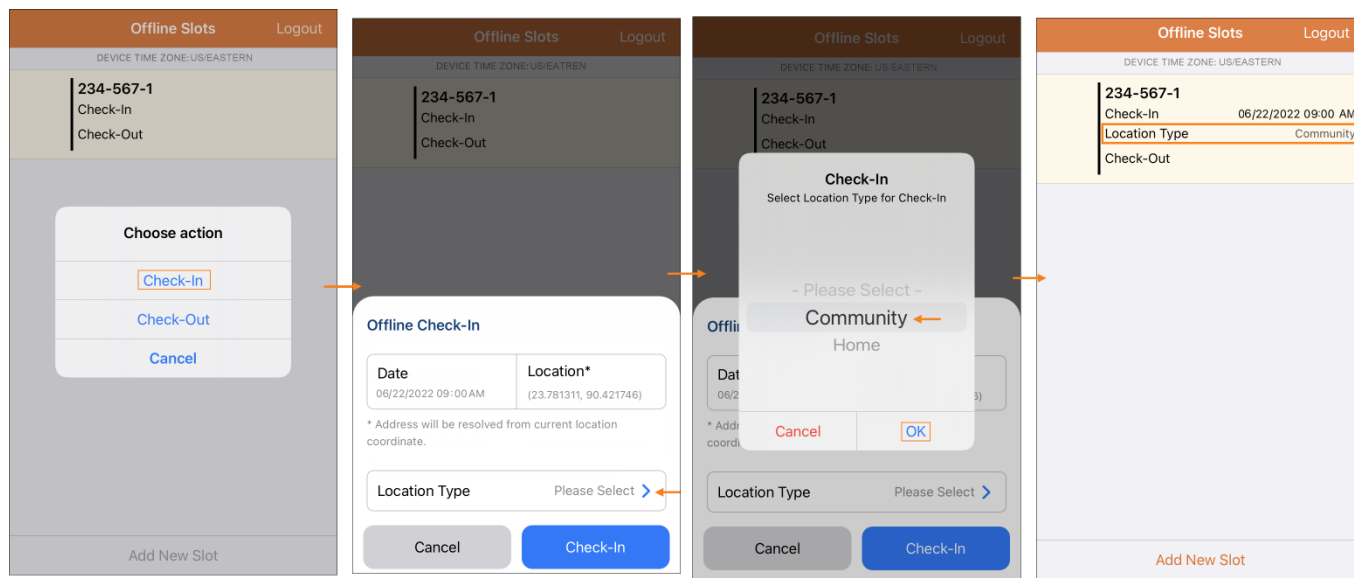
Offline Slots Logout
DEVICE TIME ZONE:US/EASTERN
234-567-1
Check-In
Check-Out
Choose action
Check-In
Check-Out
Cancel
Add New Slot

Offline Slots Logout
DEVICE TIME ZONE:US/EATREN
234-567-1
Check-In
Check-Out
Offline Check-In
Date
06/22/2022 09:00AM
Location*
(23.781311, 90.421746)
* Address will be resolved from current location coordinate.
Location Type Please Select
Cancel
Check-In

Offline Slots Logout
DEVICE TIME ZONE:US/EASTERN
234-567-1
Check-In
Check-Out
Check-In
Select Location Type for Check-In
- Please Select -
Community
Home
Cancel
OK
Offl
Dat
06/2
* Addr
coord
Location Type Please Select
Cancel
Check-In

Offline Slots Logout
DEVICE TIME ZONE: US/EASTERN
234-567-1
Check-In 06/22/2022 09:00 AM
Location Type Community
Check-Out
Add New Slot